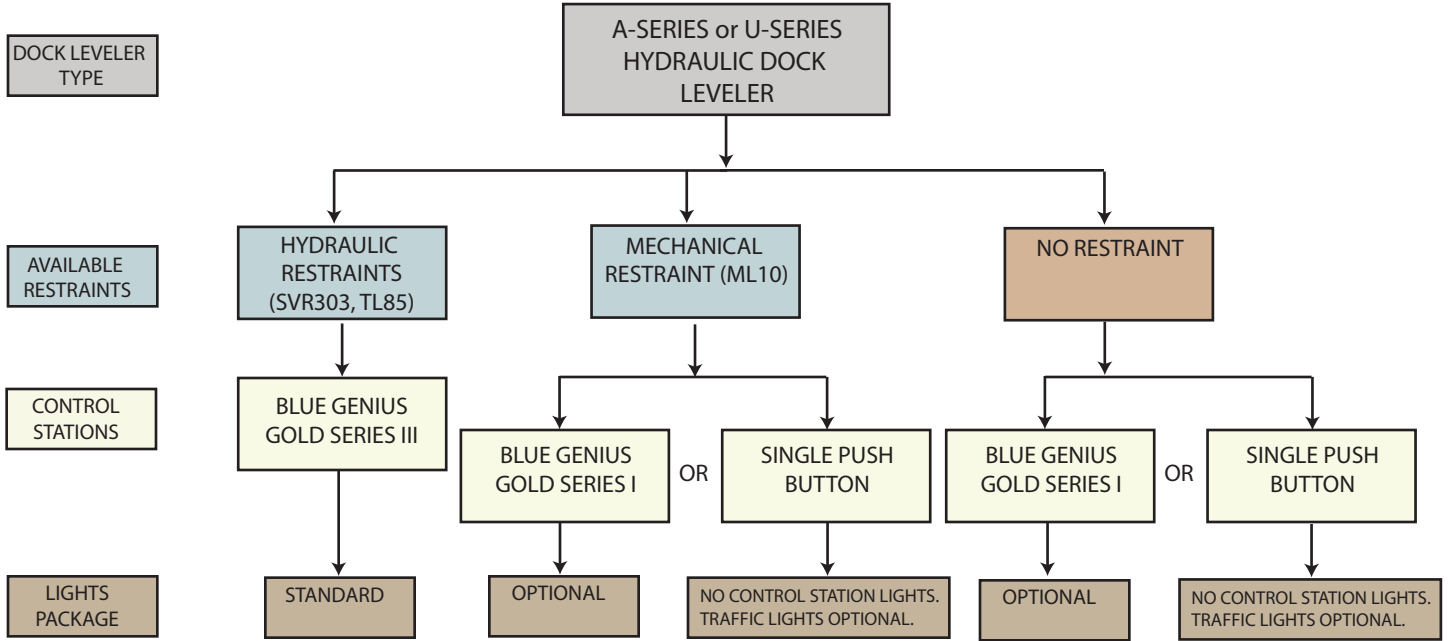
DOCK LEVELER TYPE

A-SERIES or U-SERIES HYDRAULIC DOCK LEVELER

AVAILABLE RESTRAINTS

HYDRAULIC RESTRAINTS (SVR303, TL85)

MECHANICAL RESTRAINT (ML10)

NO RESTRAINT

CONTROL STATIONS

BLUE GENIUS GOLD SERIES III

BLUE GENIUS GOLD SERIES I

OR

SINGLE PUSH BUTTON

BLUE GENIUS GOLD SERIES I

OR

SINGLE PUSH BUTTON

LIGHTS PACKAGE

STANDARD

OPTIONAL

NO CONTROL STATION LIGHTS. TRAFFIC LIGHTS OPTIONAL.

OPTIONAL

NO CONTROL STATION LIGHTS. TRAFFIC LIGHTS OPTIONAL.